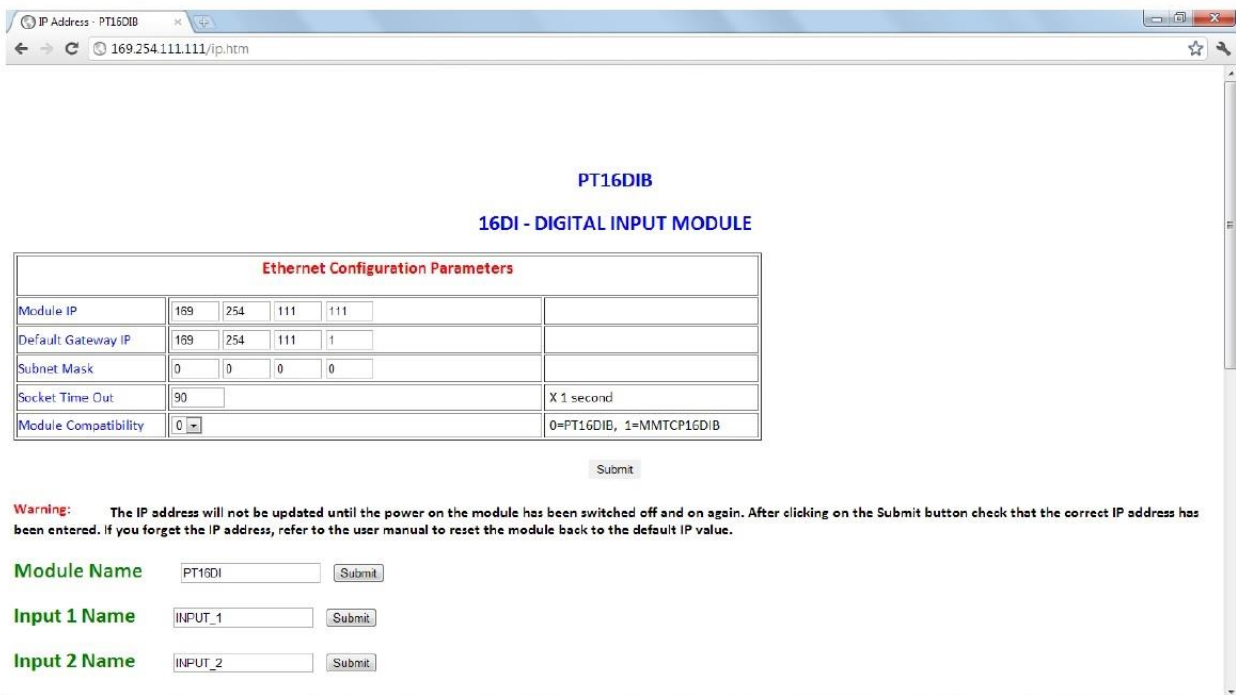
IP Address - PT16DIB

169.254.111.111/ip.htm

PT16DIB

16DI - DIGITAL INPUT MODULE

| Ethernet Configuration Parameters | | |
|---|---|---|
| Module IP | 169 254 111 111 | |
| Default Gateway IP | 169 254 111 1 | |
| Subnet Mask | 0 0 0 0 | |
| Socket Time Out | 90 | X 1 second |
| Module Compatibility | 0 | 0=PT16DIB, 1=MMTCP16DIB |

Submit

Warning: The IP address will not be updated until the power on the module has been switched off and on again. After clicking on the Submit button check that the correct IP address has been entered. If you forget the IP address, refer to the user manual to reset the module back to the default IP value.

Module Name PT16DI Submit

Input 1 Name INPUT_1 Submit

Input 2 Name INPUT_2 Submit